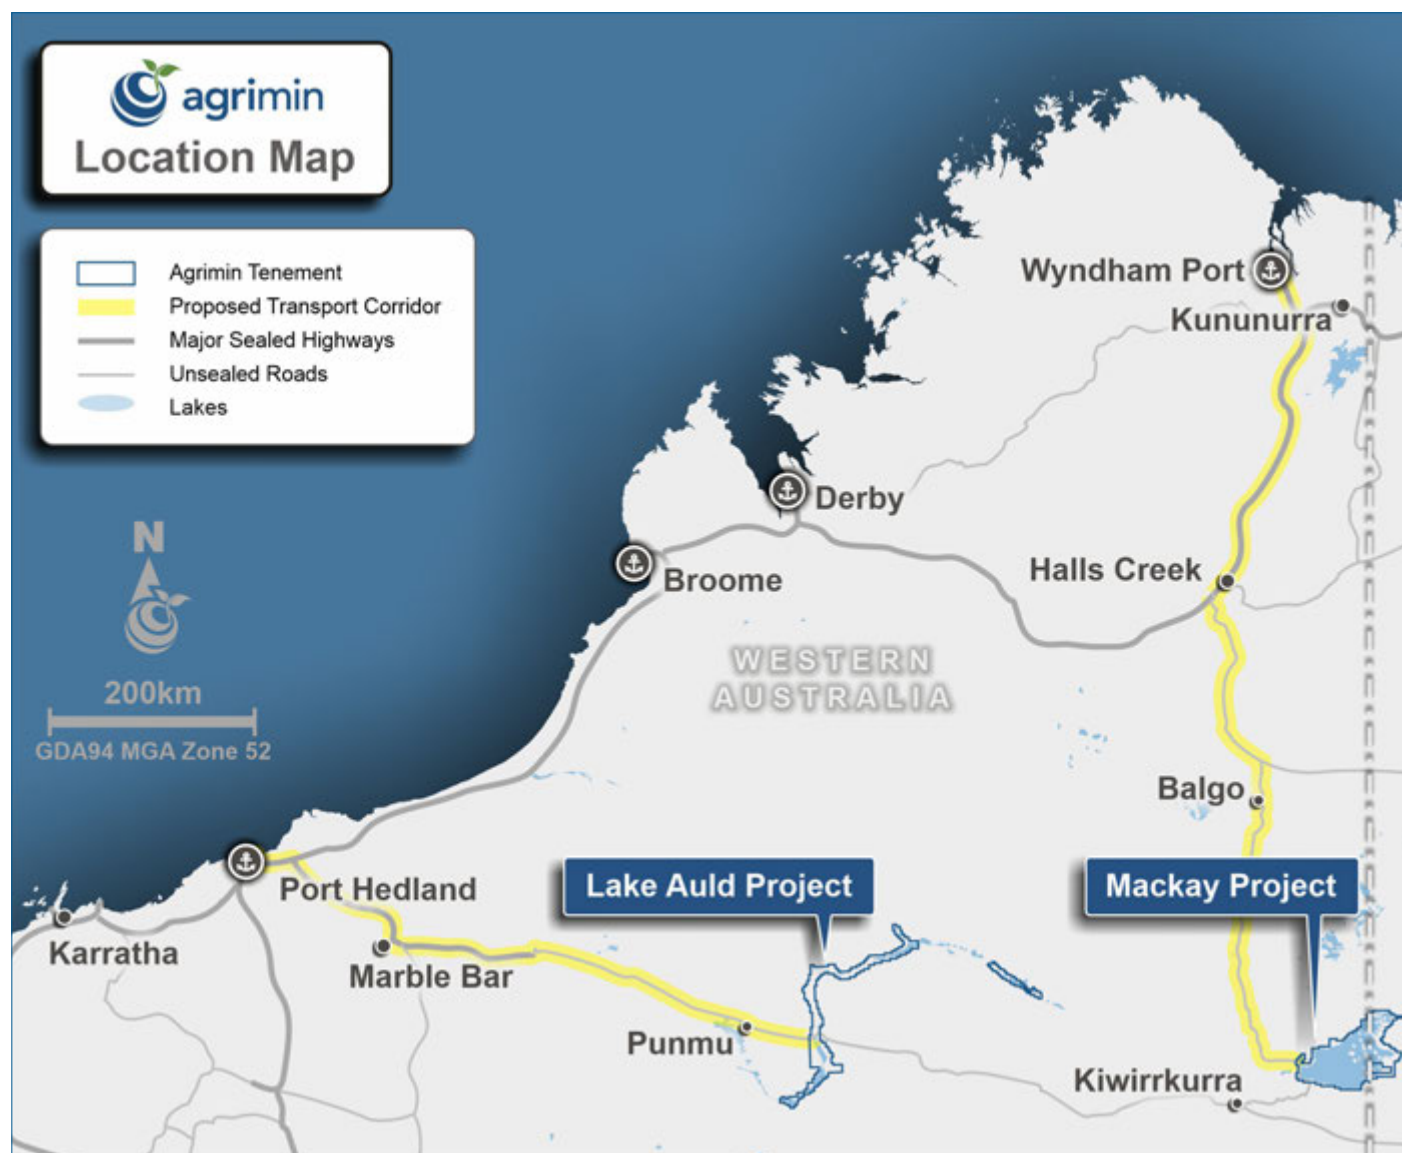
agrimin
Location Map

Agrimin Tenement
Proposed Transport Corridor
Major Sealed Highways
Unsealed Roads
Lakes

N

200km
GDA94 MGA Zone 52

Wyndham Port
Kununurra
Derby
Broome
Halls Creek
WESTERN AUSTRALIA
Balgo
Port Hedland
Lake Auld Project
Mackay Project
Karratha
Marble Bar
Punmu
Kiwirrkurra